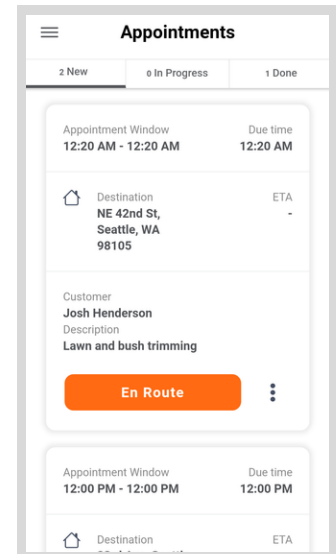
Appointments

2 New
0 In Progress
1 Done

Appointment Window
12:20 AM - 12:20 AM
Due time
12:20 AM

Destination
NE 42nd St, Seattle, WA 98105
ETA
-

Customer
Josh Henderson
Description
Lawn and bush trimming

En Route

Appointment Window
12:00 PM - 12:00 PM
Due time
12:00 PM

Destination
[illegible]
ETA